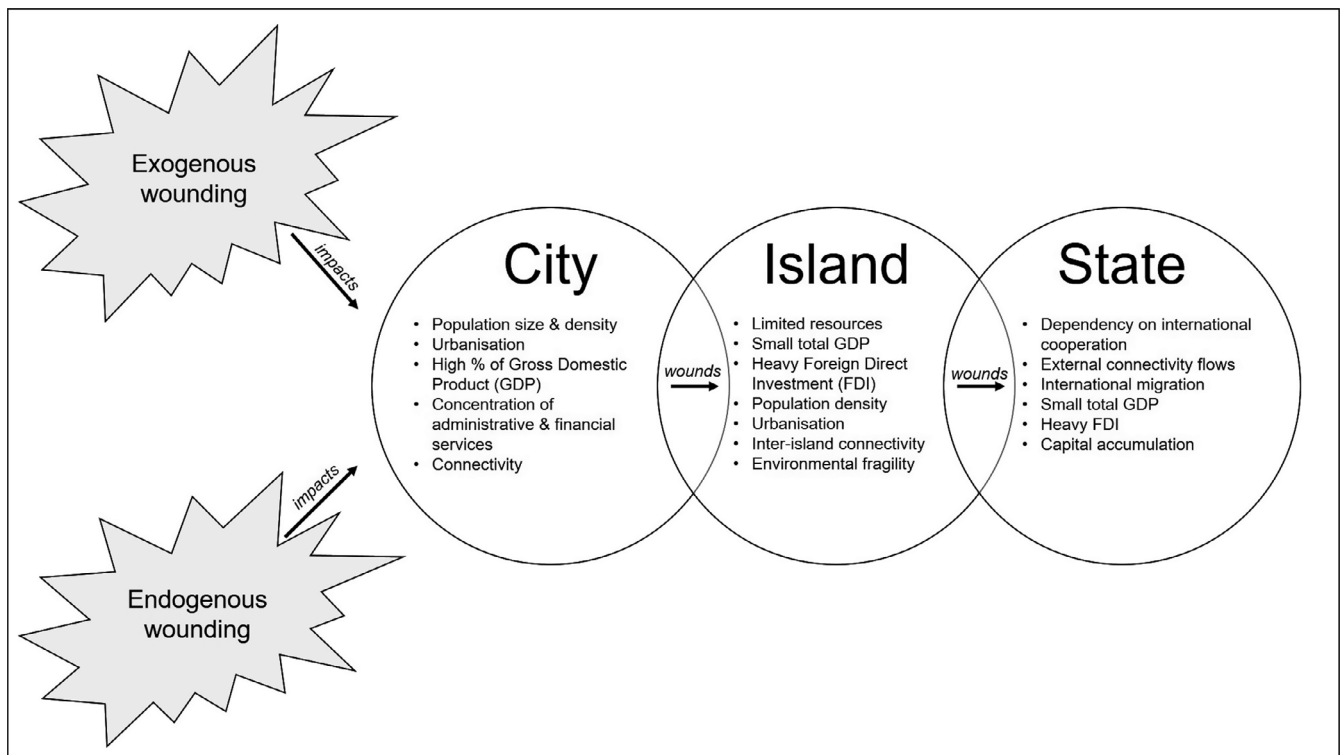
Exogenous wounding

impacts

Endogenous wounding

impacts

City

- Population size & density
- Urbanisation
- High % of Gross Domestic Product (GDP)
- Concentration of administrative & financial services
- Connectivity

wounds

Island

- Limited resources
- Small total GDP
- Heavy Foreign Direct Investment (FDI)
- Population density
- Urbanisation
- Inter-island connectivity
- Environmental fragility

wounds

State

- Dependency on international cooperation
- External connectivity flows
- International migration
- Small total GDP
- Heavy FDI
- Capital accumulation